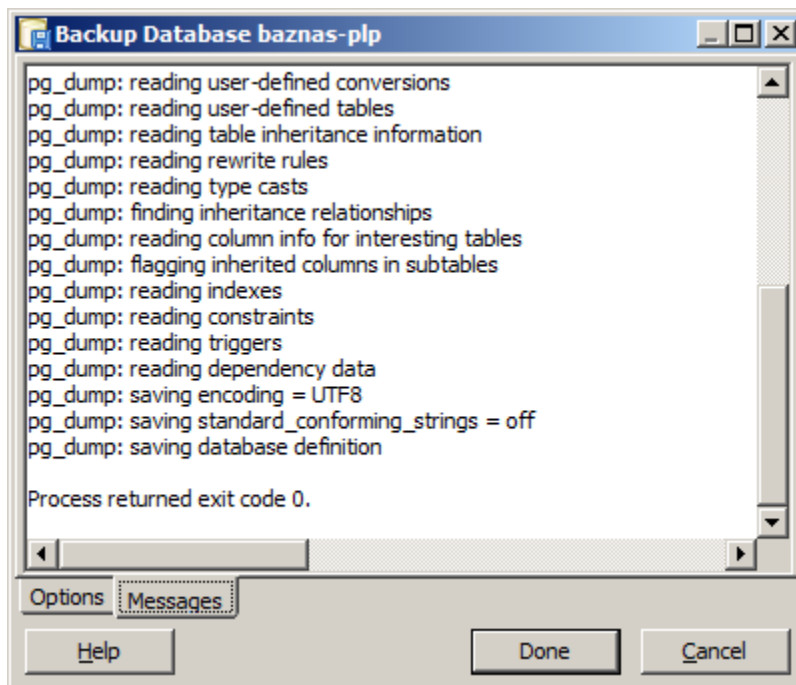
Backup Database baznas-plp

pg_dump: reading user-defined conversions
pg_dump: reading user-defined tables
pg_dump: reading table inheritance information
pg_dump: reading rewrite rules
pg_dump: reading type casts
pg_dump: finding inheritance relationships
pg_dump: reading column info for interesting tables
pg_dump: flagging inherited columns in subtables
pg_dump: reading indexes
pg_dump: reading constraints
pg_dump: reading triggers
pg_dump: reading dependency data
pg_dump: saving encoding = UTF8
pg_dump: saving standard_conforming_strings = off
pg_dump: saving database definition

Process returned exit code 0.

Options Messages

Help Done Cancel